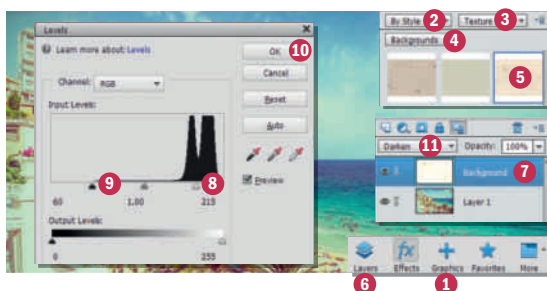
Levels

Learn more about: Levels

Channel: RGB

Input Levels:

9

8

60

1.00

215

Output Levels:

0

255

OK

10

Cancel

Reset

Auto

Preview

By Style

2

Texture

3

Backgrounds

4

5

Darken

11

Opacity:

100%

Background

7

Layer 1

Layers

Effects

Graphics

Favorites

More

6

1